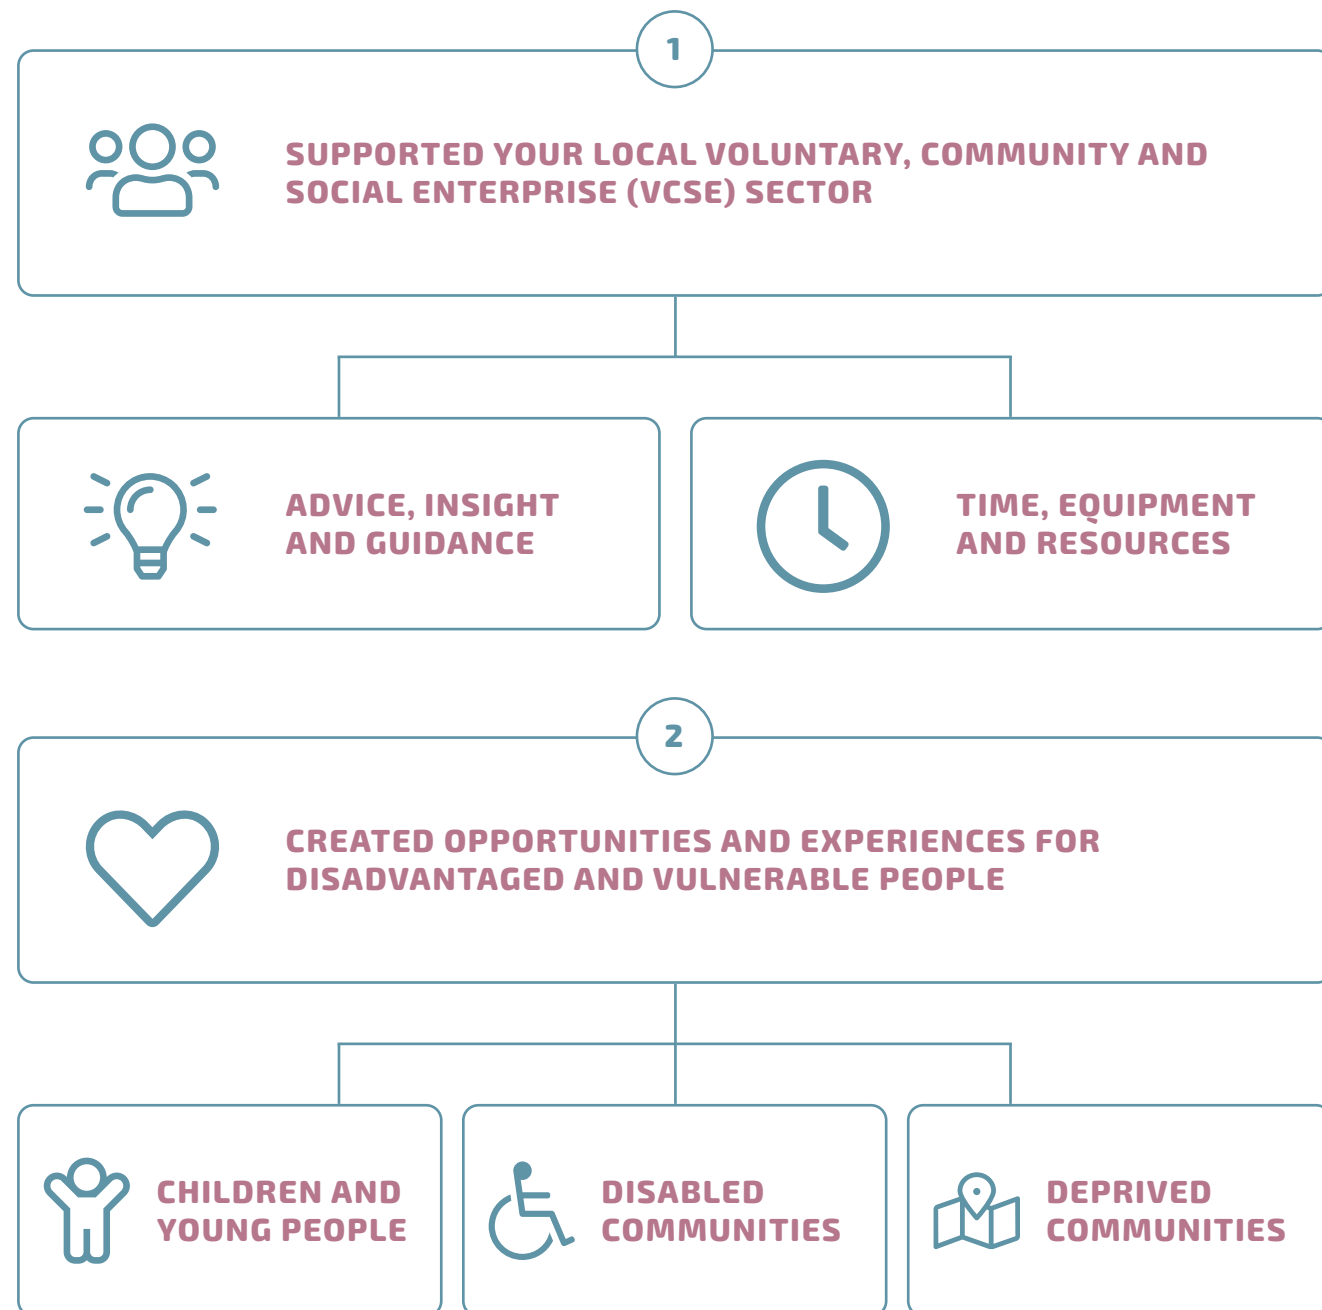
1

SUPPORTED YOUR LOCAL VOLUNTARY, COMMUNITY AND SOCIAL ENTERPRISE (VCSE) SECTOR

ADVICE, INSIGHT AND GUIDANCE

TIME, EQUIPMENT AND RESOURCES

2

CREATED OPPORTUNITIES AND EXPERIENCES FOR DISADVANTAGED AND VULNERABLE PEOPLE

CHILDREN AND YOUNG PEOPLE

DISABLED COMMUNITIES

DEPRIVED COMMUNITIES